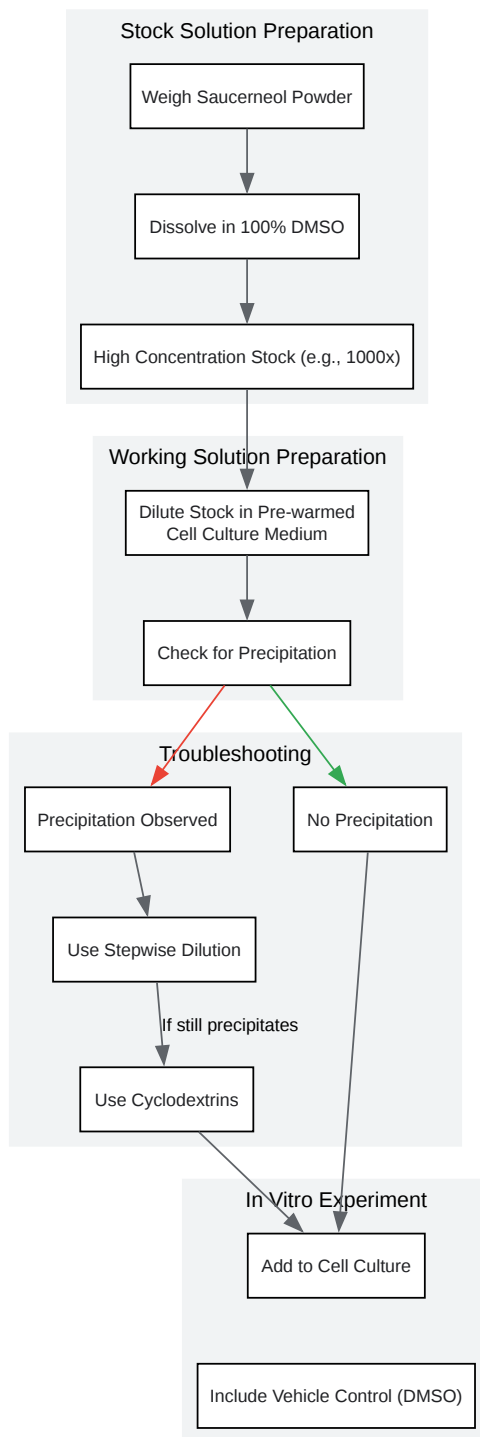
Stock Solution Preparation

Weigh Saucerneol Powder

Dissolve in 100% DMSO

High Concentration Stock (e.g., 1000x)

Working Solution Preparation

Dilute Stock in Pre-warmed Cell Culture Medium

Check for Precipitation

Troubleshooting

Precipitation Observed

No Precipitation

Use Stepwise Dilution

If still precipitates

Use Cyclodextrins

In Vitro Experiment

Add to Cell Culture

Include Vehicle Control (DMSO)